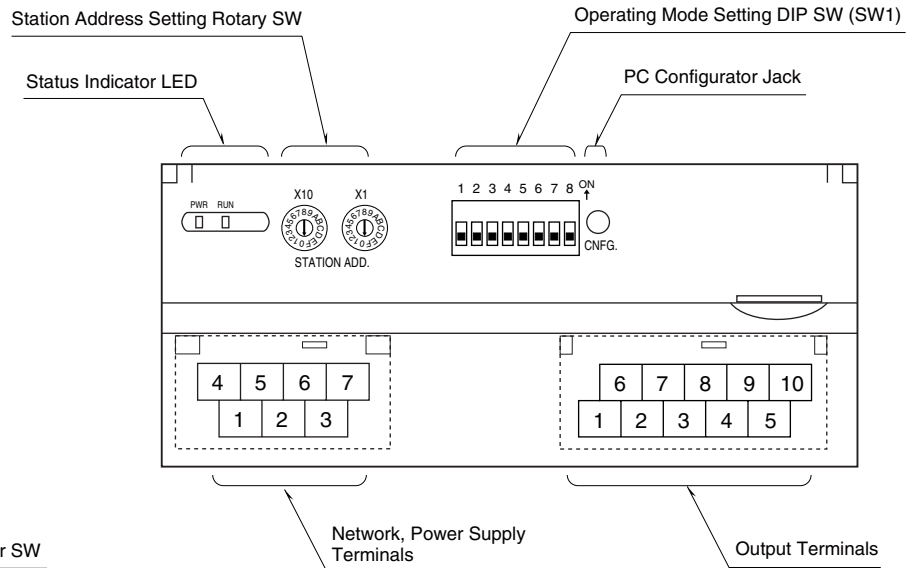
Station Address Setting Rotary SW

Operating Mode Setting DIP SW (SW1)

Status Indicator LED

PC Configurator Jack

PWR RUN

X10 X1

0123456789ABCDEF 0123456789ABCDEF

STATION ADD.

1 2 3 4 5 6 7 8 ON

CNFG.

4 5 6 7
1 2 3

6 7 8 9 10
1 2 3 4 5

r SW

Network, Power Supply Terminals

Output Terminals